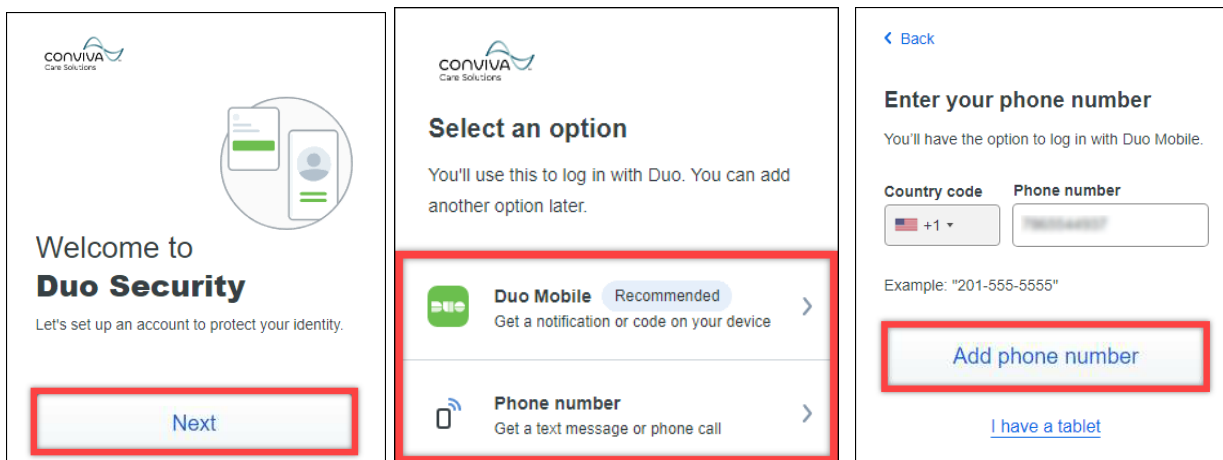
conviva
Care Solutions

Welcome to
Duo Security

Let's set up an account to protect your identity.

Next

conviva
Care Solutions

Select an option

You'll use this to log in with Duo. You can add another option later.

DUO
Duo Mobile Recommended
Get a notification or code on your device

Phone number
Get a text message or phone call

< Back

Enter your phone number

You'll have the option to log in with Duo Mobile.

Country code
+1 ▾

Phone number
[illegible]

Example: "201-555-5555"

Add phone number

I have a tablet